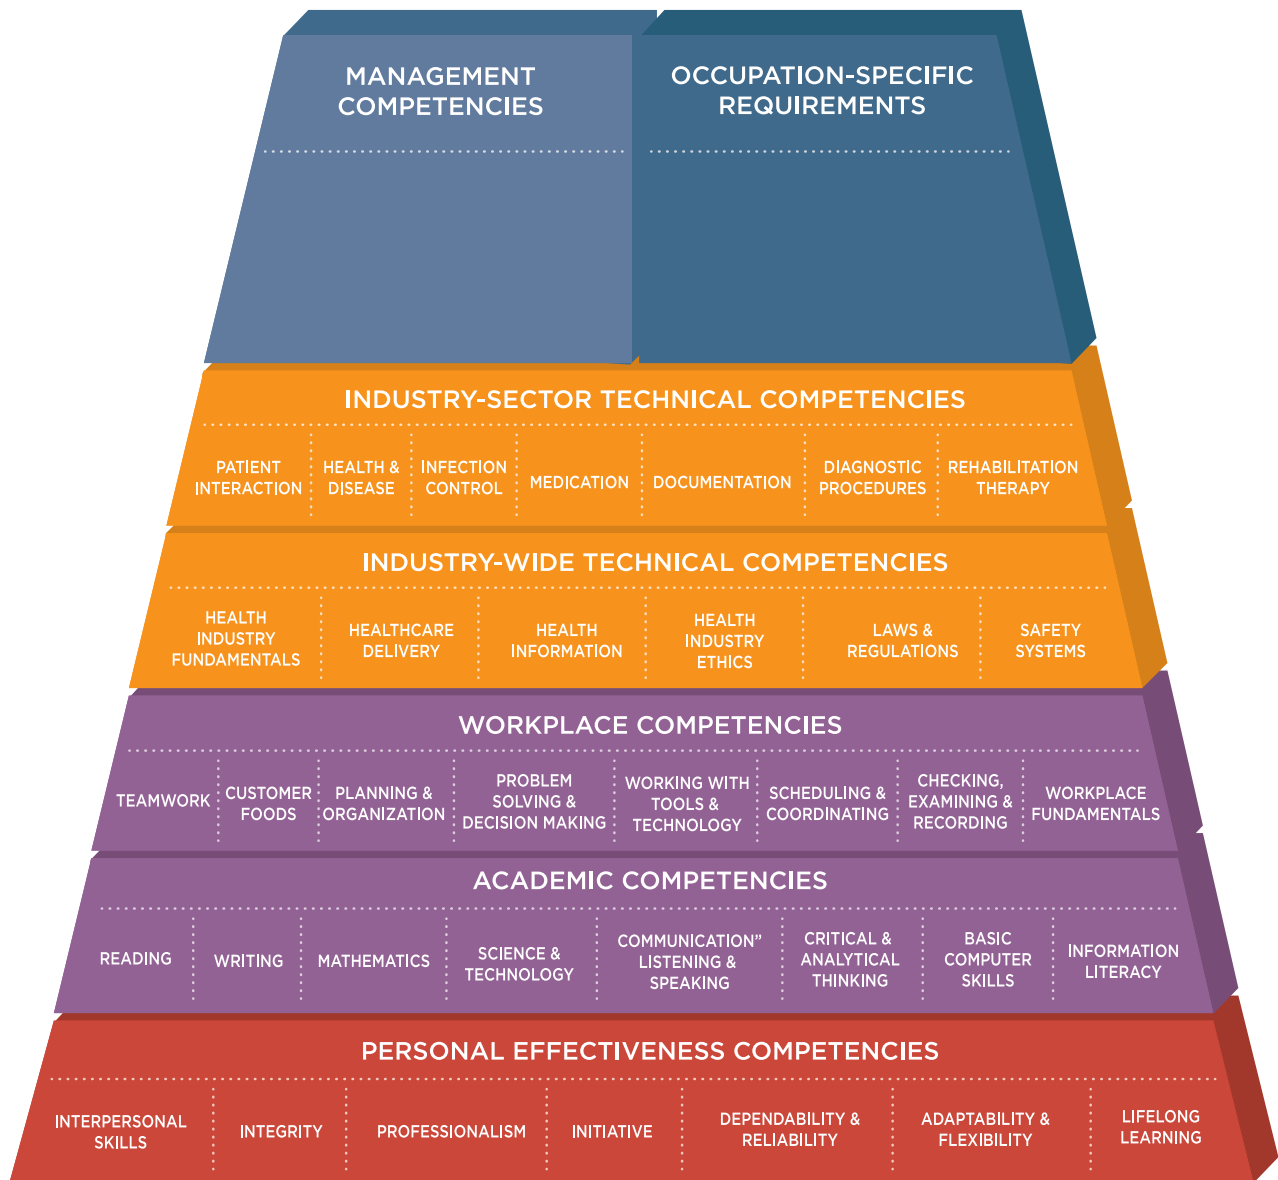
MANAGEMENT COMPETENCIES

OCCUPATION-SPECIFIC REQUIREMENTS

INDUSTRY-SECTOR TECHNICAL COMPETENCIES

PATIENT INTERACTION | HEALTH & DISEASE | INFECTION CONTROL | MEDICATION | DOCUMENTATION | DIAGNOSTIC PROCEDURES | REHABILITATION THERAPY

INDUSTRY-WIDE TECHNICAL COMPETENCIES

HEALTH INDUSTRY FUNDAMENTALS | HEALTHCARE DELIVERY | HEALTH INFORMATION | HEALTH INDUSTRY ETHICS | LAWS & REGULATIONS | SAFETY SYSTEMS

WORKPLACE COMPETENCIES

TEAMWORK | CUSTOMER FOODS | PLANNING & ORGANIZATION | PROBLEM SOLVING & DECISION MAKING | WORKING WITH TOOLS & TECHNOLOGY | SCHEDULING & COORDINATING | CHECKING, EXAMINING & RECORDING | WORKPLACE FUNDAMENTALS

ACADEMIC COMPETENCIES

READING | WRITING | MATHEMATICS | SCIENCE & TECHNOLOGY | COMMUNICATION" LISTENING & SPEAKING | CRITICAL & ANALYTICAL THINKING | BASIC COMPUTER SKILLS | INFORMATION LITERACY

PERSONAL EFFECTIVENESS COMPETENCIES

INTERPERSONAL SKILLS | INTEGRITY | PROFESSIONALISM | INITIATIVE | DEPENDABILITY & RELIABILITY | ADAPTABILITY & FLEXIBILITY | LIFELONG LEARNING